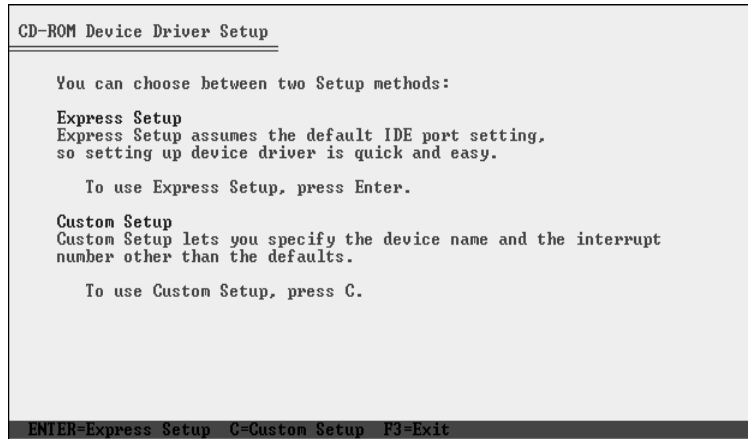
CD-ROM Device Driver Setup

You can choose between two Setup methods:

Express Setup
Express Setup assumes the default IDE port setting, so setting up device driver is quick and easy.

To use Express Setup, press Enter.

Custom Setup
Custom Setup lets you specify the device name and the interrupt number other than the defaults.

To use Custom Setup, press C.

ENTER=Express Setup C=Custom Setup F3=Exit